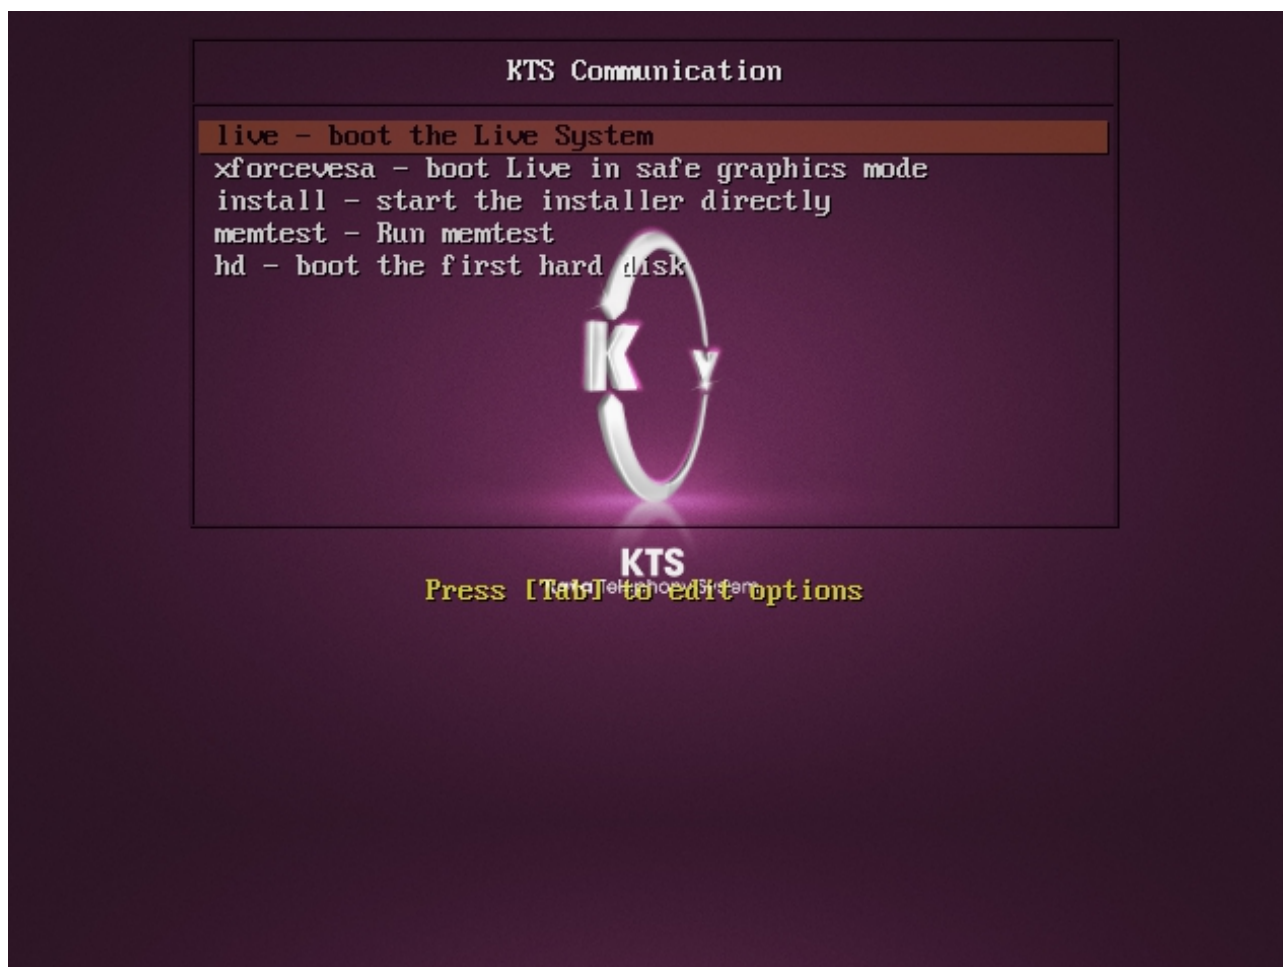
KTS Communication

live - boot the Live System
xforcevesa - boot Live in safe graphics mode
install - start the installer directly
memtest - Run memtest
hd - boot the first hard disk

K Y

KTS
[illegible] Telephony System
Press [Tab] to edit options